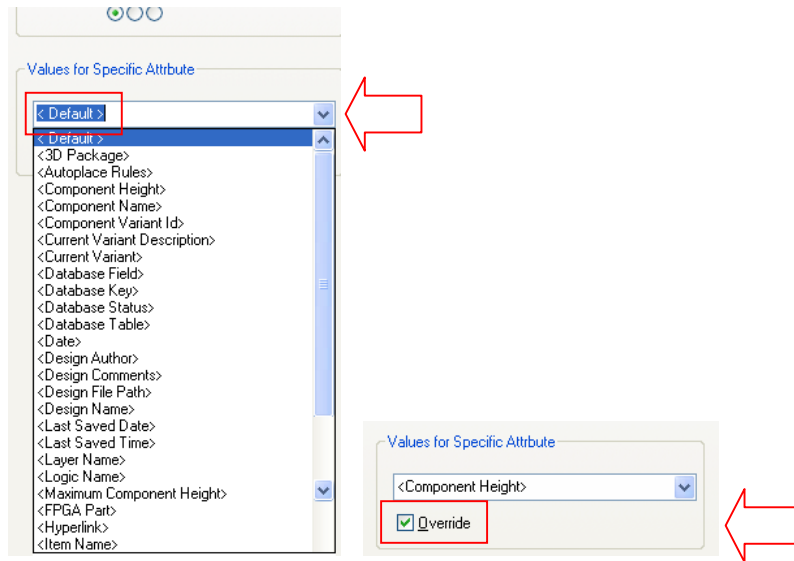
Values for Specific Attrbute

< Default >

< Default >
<3D Package>
<Autoplace Rules>
<Component Height>
<Component Name>
<Component Variant Id>
<Current Variant Description>
<Current Variant>
<Database Field>
<Database Key>
<Database Status>
<Database Table>
<Date>
<Design Author>
<Design Comments>
<Design File Path>
<Design Name>
<Last Saved Date>
<Last Saved Time>
<Layer Name>
<Logic Name>
<Maximum Component Height>
<FPGA Part>
<Hyperlink>
<Item Name>

Values for Specific Attrbute

<Component Height>

Override